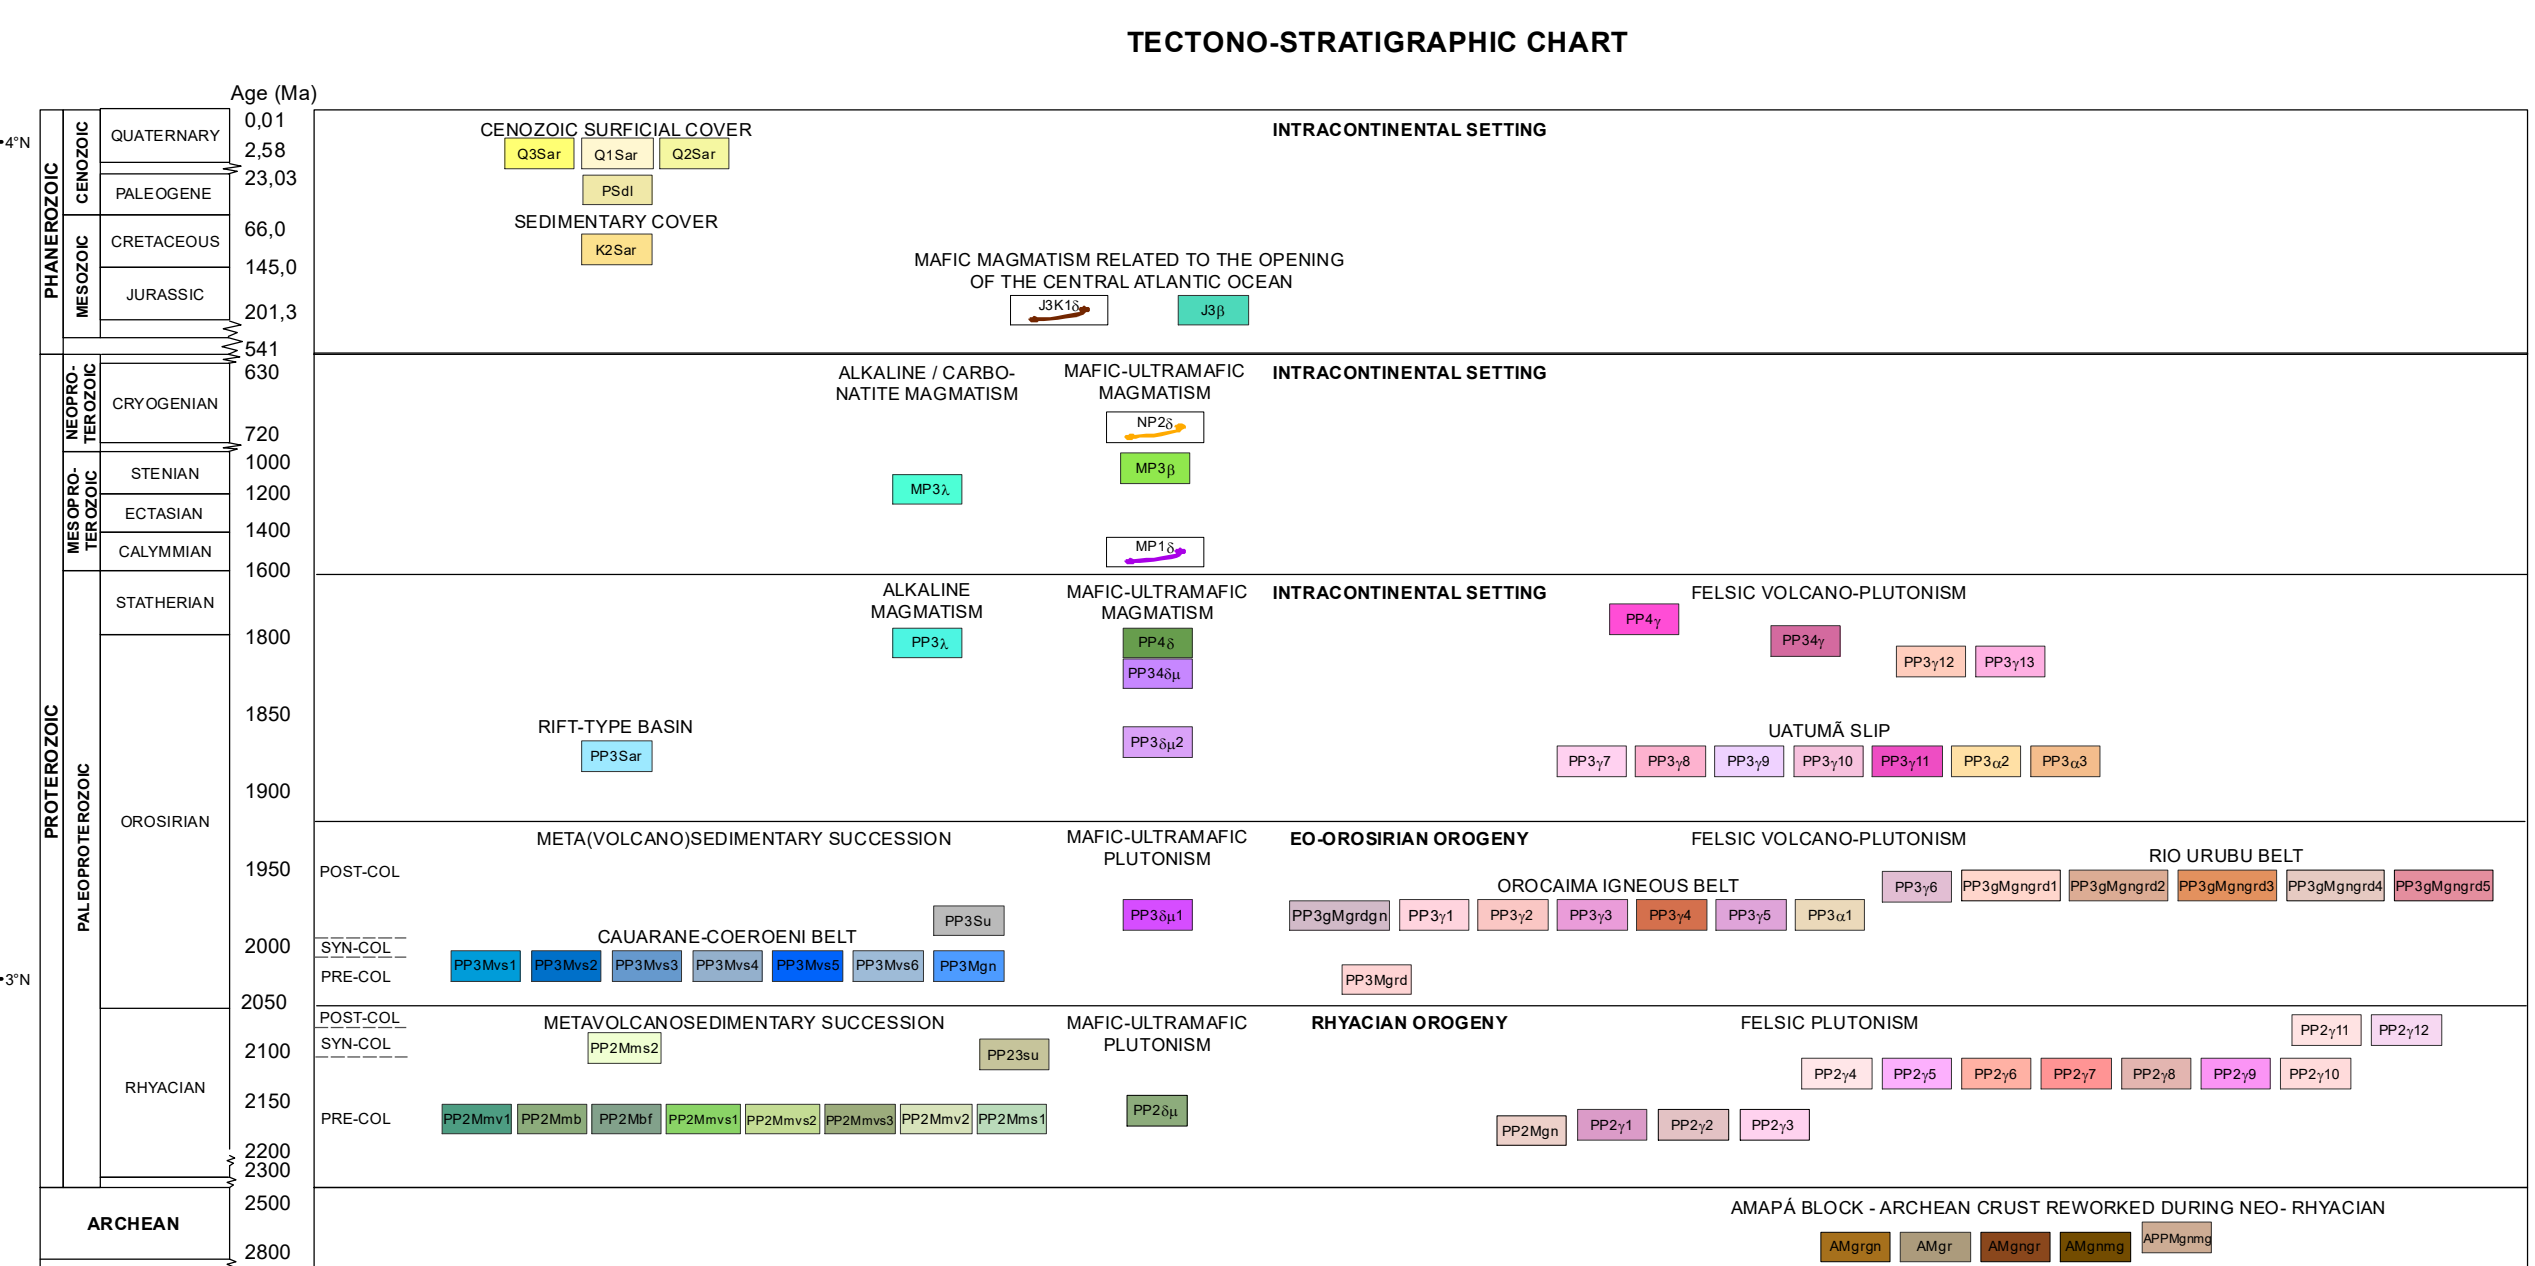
TECTONO-STRATIGRAPHIC CHART

•4°N
•3°N

Age (Ma)

PHANEROZOIC
CENOZOIC
MESOZOIC
QUATERNARY
PALEOGENE
CRETACEOUS
JURASSIC
0,01
2,58
23,03
66,0
145,0
201,3
541

PROTEROZOIC
NEOPROTEROZOIC
MESOPROTEROZOIC
PALEOPROTEROZOIC
CRYOGENIAN
STENIAN
ECTASIAN
CALYMMIAN
STATHERIAN
OROSIRIAN
RHYACIAN
630
720
1000
1200
1400
1600
1800
1850
1900
1950
2000
2050
2100
2150
2200
2300
ARCHEAN
2500
2800

CENOZOIC SURFICIAL COVER
Q3Sar Q1Sar Q2Sar
PSdl
SEDIMENTARY COVER
K2Sar
INTRACONTINENTAL SETTING
MAFIC MAGMATISM RELATED TO THE OPENING OF THE CENTRAL ATLANTIC OCEAN
J3K1δ J3β

ALKALINE / CARBONATITE MAGMATISM
MAFIC-ULTRAMAFIC MAGMATISM
INTRACONTINENTAL SETTING
NP2δ
MP3β
MP3λ
MP1δ

ALKALINE MAGMATISM
MAFIC-ULTRAMAFIC MAGMATISM
INTRACONTINENTAL SETTING
FELSIC VOLCANO-PLUTONISM
PP3λ
PP4δ
PP34δμ
PP4γ
PP34γ
PP3γ12 PP3γ13
RIFT-TYPE BASIN
PP3Sar
PP3δμ2
UATUMÃ SLIP
PP3γ7 PP3γ8 PP3γ9 PP3γ10 PP3γ11 PP3α2 PP3α3

META(VOLCANO)SEDIMENTARY SUCCESSION
MAFIC-ULTRAMAFIC PLUTONISM
EO-OROSIRIAN OROGENY
FELSIC VOLCANO-PLUTONISM
RIO URUBU BELT
POST-COL
OROCAIMA IGNEOUS BELT
PP3γ6 PP3gMgngrd1 PP3gMgngrd2 PP3gMgngrd3 PP3gMgngrd4 PP3gMgngrd5
PP3Su
PP3δμ1
PP3gMgrdgn PP3γ1 PP3γ2 PP3γ3 PP3γ4 PP3γ5 PP3α1
CAUARANE-COEROENI BELT
SYN-COL
PRE-COL
PP3Mvs1 PP3Mvs2 PP3Mvs3 PP3Mvs4 PP3Mvs5 PP3Mvs6 PP3Mgn
PP3Mgrd

POST-COL
SYN-COL
METAVOLCANOSEDIMENTARY SUCCESSION
MAFIC-ULTRAMAFIC PLUTONISM
RHYACIAN OROGENY
FELSIC PLUTONISM
PP2γ11 PP2γ12
PP2Mms2
PP23su
PP2γ4 PP2γ5 PP2γ6 PP2γ7 PP2γ8 PP2γ9 PP2γ10
PRE-COL
PP2Mmv1 PP2Mmb PP2Mbf PP2Mmvs1 PP2Mmvs2 PP2Mmvs3 PP2Mmv2 PP2Mms1
PP2δμ
PP2Mgn PP2γ1 PP2γ2 PP2γ3

AMAPÁ BLOCK - ARCHEAN CRUST REWORKED DURING NEO- RHYACIAN
APPMgnmg
AMgrgn AMgr AMgngr AMgnmg